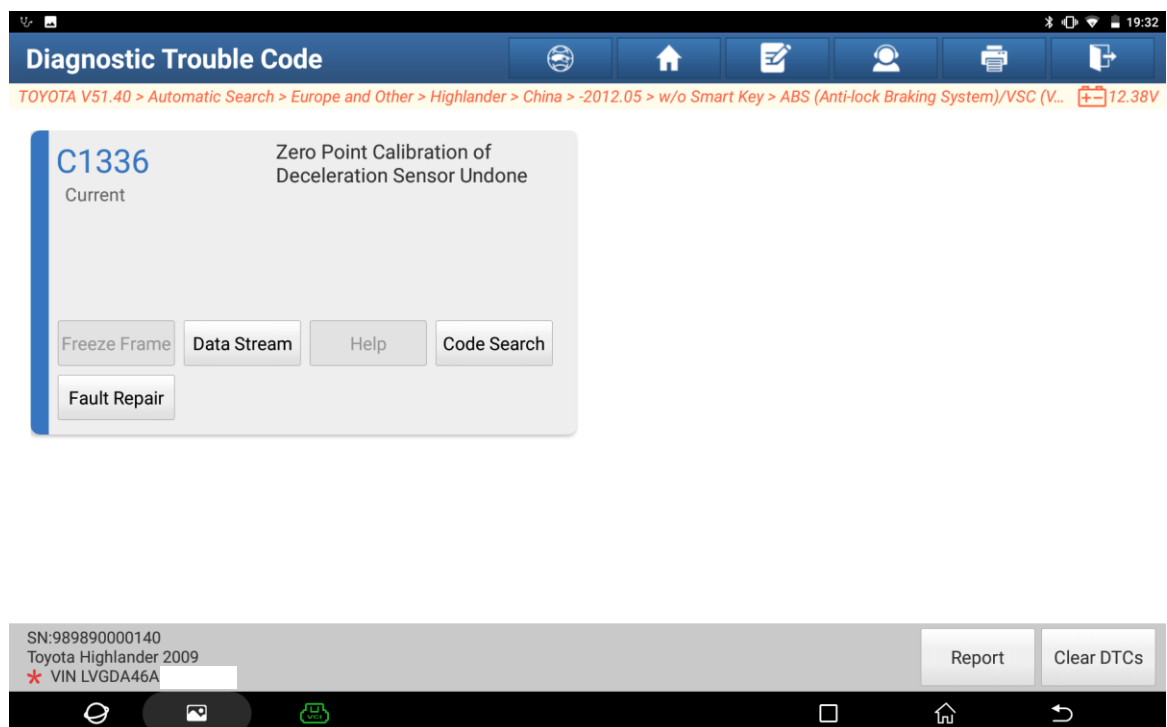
19:32

Diagnostic Trouble Code

TOYOTA V51.40 > Automatic Search > Europe and Other > Highlander > China > -2012.05 > w/o Smart Key > ABS (Anti-lock Braking System)/VSC (V... 12.38V

C1336
Current

Zero Point Calibration of Deceleration Sensor Undone

Freeze Frame | Data Stream | Help | Code Search
Fault Repair

SN:989890000140
Toyota Highlander 2009
VIN LVGDA46A

Report | Clear DTCs

VCI